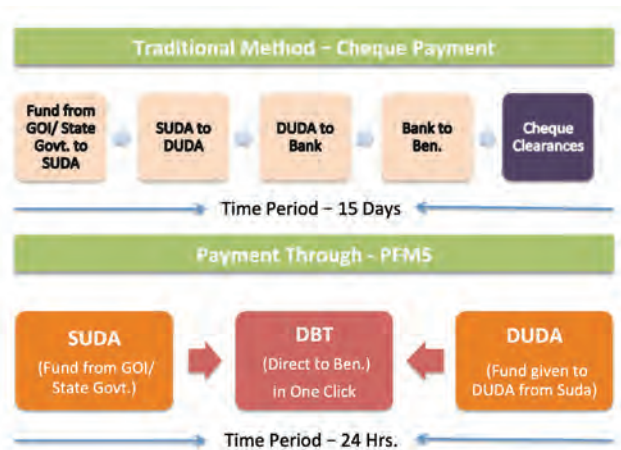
Traditional Method – Cheque Payment

Fund from GOI/ State Govt. to SUDA

SUDA to DUDA

DUDA to Bank

Bank to Ben.

Cheque Clearances

Time Period – 15 Days

Payment Through – PFMS

SUDA
(Fund from GOI/ State Govt.)

DBT
(Direct to Ben.)
in One Click

DUDA
(Fund given to DUDA from Suda)

Time Period – 24 Hrs.